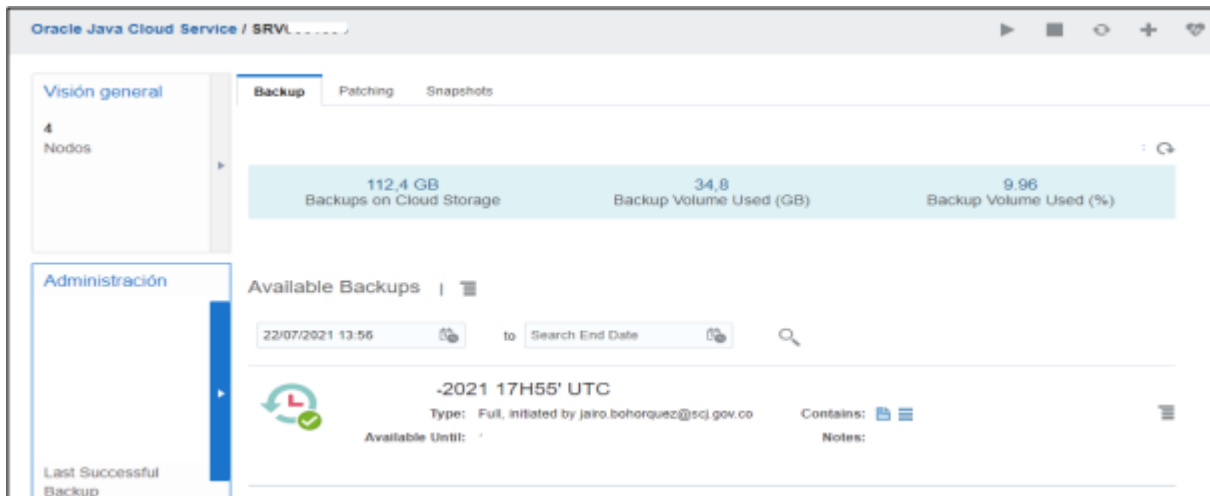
Oracle Java Cloud Service / SRV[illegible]

Visión general

4
Nodos

Backup Patching Snapshots

112,4 GB
Backups on Cloud Storage

34,8
Backup Volume Used (GB)

9.96
Backup Volume Used (%)

Administración

Available Backups

22/07/2021 13:56 to Search End Date

-2021 17H55' UTC
Type: Full, initiated by jairo.bohorquez@scj.gov.co
Contains:
Available Until: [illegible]
Notes:

Last Successful Backup